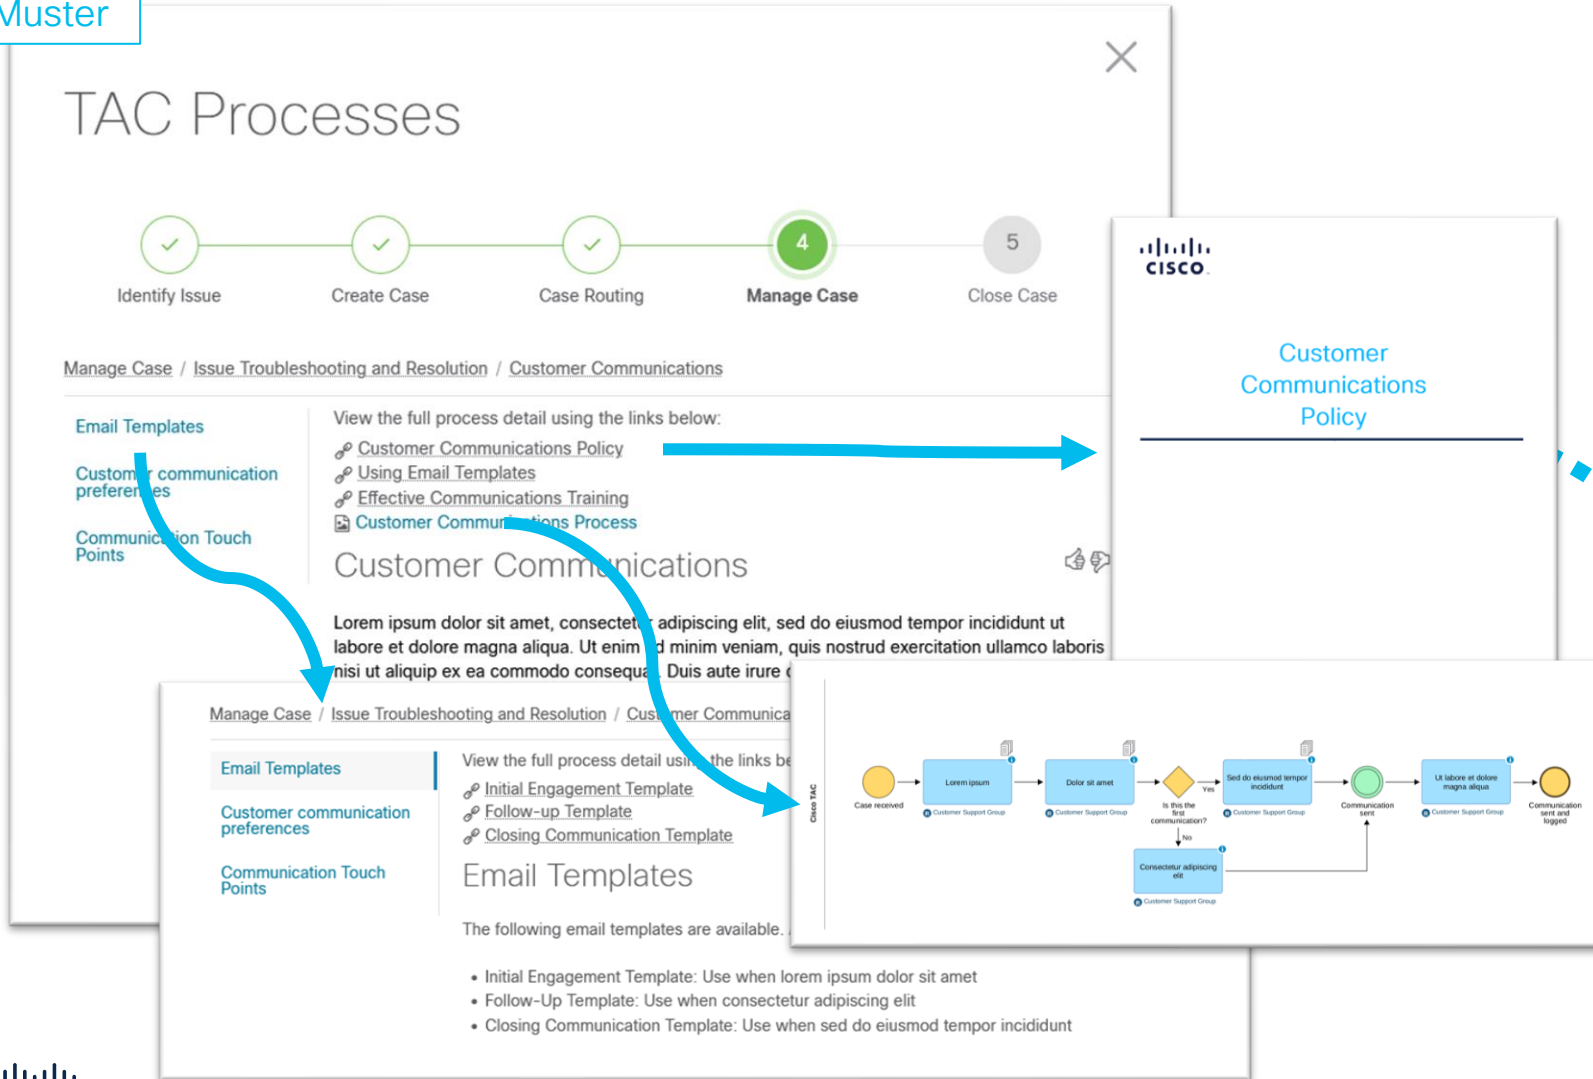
Muster

TAC Processes

4

5

Identify Issue

Create Case

Case Routing

Manage Case

Close Case

Manage Case / Issue Troubleshooting and Resolution / Customer Communications

Email Templates

Custom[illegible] communication prefere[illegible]es

Communic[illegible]ion Touch Points

View the full process detail using the links below:

Customer Communications Policy

Using Email Templates

Effective Communications Training

Customer Commun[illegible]ions Process

Customer Comm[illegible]nications

Lorem ipsum dolor sit amet, consectet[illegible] adipiscing elit, sed do eiusmod tempor incididunt ut labore et dolore magna aliqua. Ut enim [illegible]d minim veniam, quis nostrud exercitation ullamco laboris nisi ut aliquip ex ea commodo consequa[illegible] Duis aute irure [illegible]

cisco

Customer Communications Policy

Manage Case / Issue Troubleshooting and Resolution / Cus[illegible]mer Communica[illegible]

Email Templates

Customer communication preferences

Communication Touch Points

View the full process detail usi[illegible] the links be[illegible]

Initial Engagement Template

Follow-up Template

Closing Communication Template

Email Templates

The following email templates are available.

• Initial Engagement Template: Use when lorem ipsum dolor sit amet
• Follow-Up Template: Use when consectetur adipiscing elit
• Closing Communication Template: Use when sed do eiusmod tempor incididunt

Cisco TAC

Case received

Lorem ipsum

Customer Support Group

Dolor sit amet

Customer Support Group

Is this the first communication?

Yes

No

Sed do eiusmod tempor incididunt

Customer Support Group

Communication sent

Ut labore et dolore magna aliqua

Customer Support Group

Communication sent and logged

Consectetur adipiscing elit

Customer Support Group